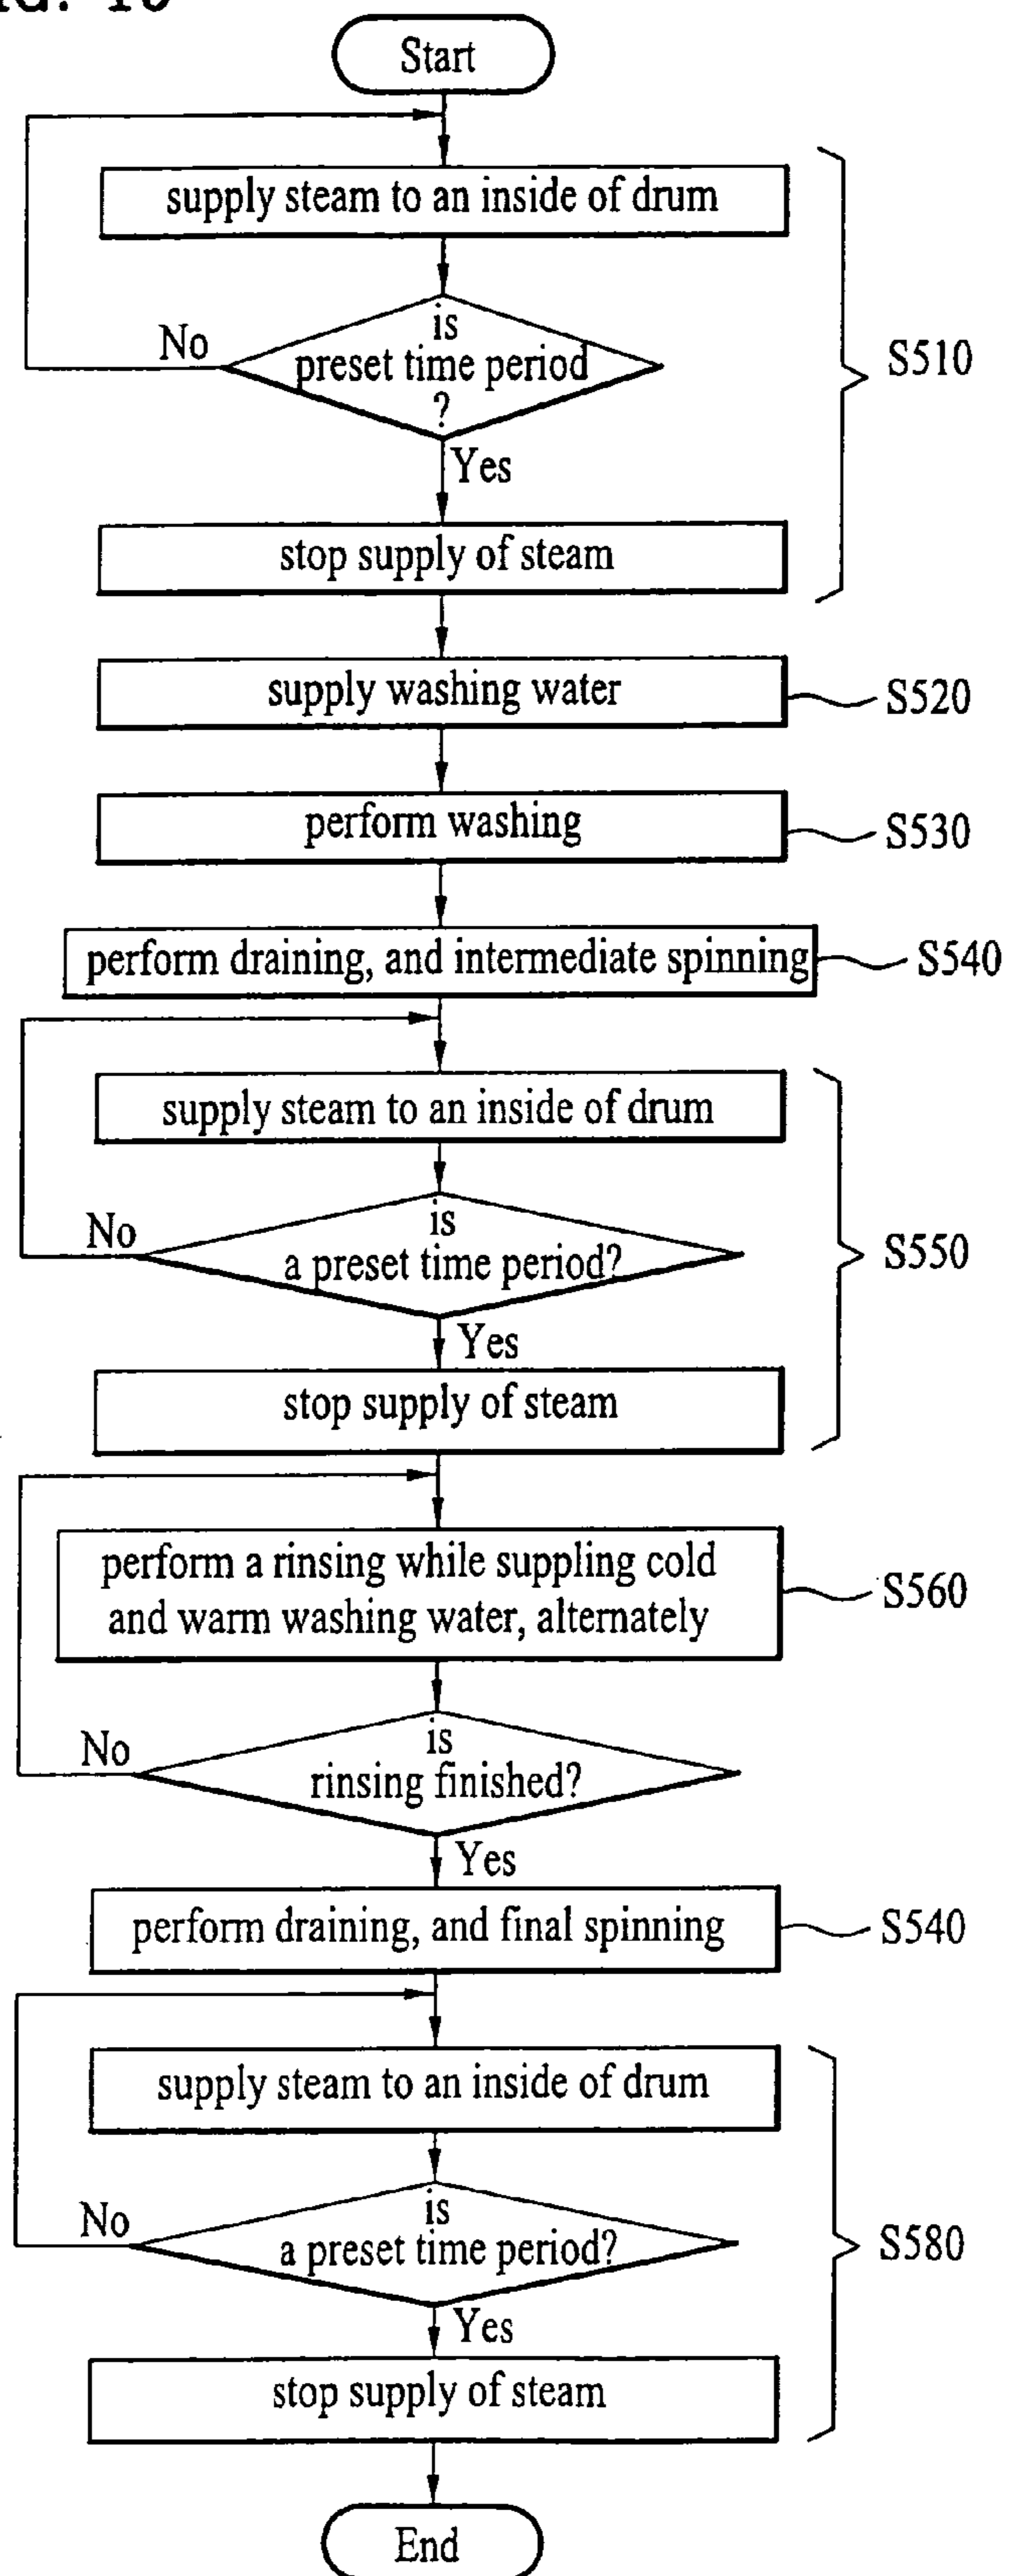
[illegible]

Start

supply steam to an inside of drum

is preset time period ?

No

Yes

stop supply of steam

S510

supply washing water

S520

perform washing

S530

perform draining, and intermediate spinning

S540

supply steam to an inside of drum

is a preset time period?

No

Yes

stop supply of steam

S550

perform a rinsing while suppling cold and warm washing water, alternately

S560

is rinsing finished?

No

Yes

perform draining, and final spinning

S540

supply steam to an inside of drum

is a preset time period?

No

Yes

stop supply of steam

S580

End